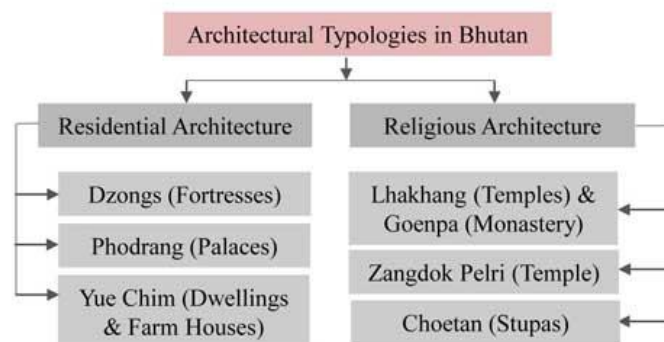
Architectural Typologies in Bhutan

Residential Architecture

Dzongs (Fortresses)

Phodrang (Palaces)

Yue Chim (Dwellings & Farm Houses)

Religious Architecture

Lhakhang (Temples) & Goenpa (Monastery)

Zangdok Pelri (Temple)

Choetan (Stupas)